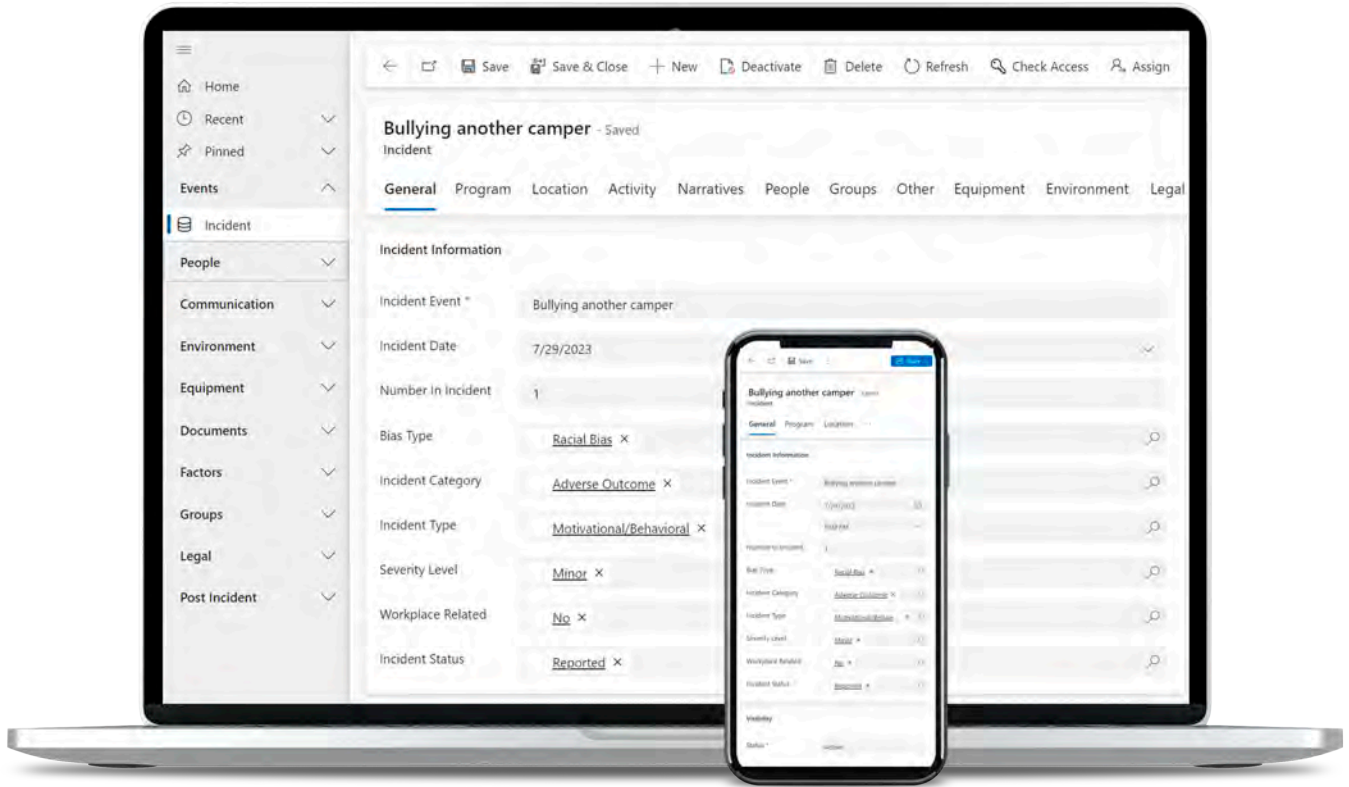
Home
Recent
Pinned
Events
Incident
People
Communication
Environment
Equipment
Documents
Factors
Groups
Legal
Post Incident

Save
Save & Close
New
Deactivate
Delete
Refresh
Check Access
Assign

Bullying another camper - Saved
Incident

General Program Location Activity Narratives People Groups Other Equipment Environment Legal

Incident Information

Incident Event * Bullying another camper
Incident Date 7/29/2023
Number in Incident 1
Bias Type Racial Bias ×
Incident Category Adverse Outcome ×
Incident Type Motivational/Behavioral ×
Severity Level Minor ×
Workplace Related No ×
Incident Status Reported ×

Save
Save
Bullying another camper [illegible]
Incident
General Program Location ···
Incident Information
Incident Event * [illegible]
Incident Date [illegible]
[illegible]
Number in Incident 1
Bias Type Racial Bias ×
Incident Category Adverse Outcome ×
Incident Type Motivational/Behav ×
Severity Level Minor ×
Workplace Related No ×
Incident Status Reported ×
Visibility
Status * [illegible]